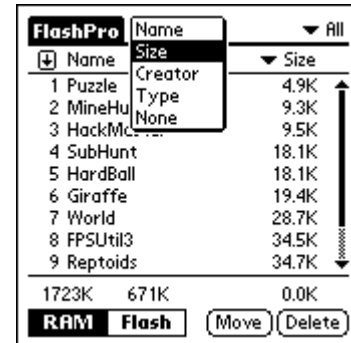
FlashPro
Name
Size
Creator
Type
None
▼ All

Name ▼ Size

| | |
|---|---|
| 1 Puzzle | 4.9K |
| 2 MineHu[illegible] | 9.3K |
| 3 HackMo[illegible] | 9.5K |
| 4 SubHunt | 18.1K |
| 5 HardBall | 18.1K |
| 6 Giraffe | 19.4K |
| 7 World | 28.7K |
| 8 FPSUtil3 | 34.5K |
| 9 Reptoids | 34.7K |

1723K 671K 0.0K

RAM Flash Move Delete